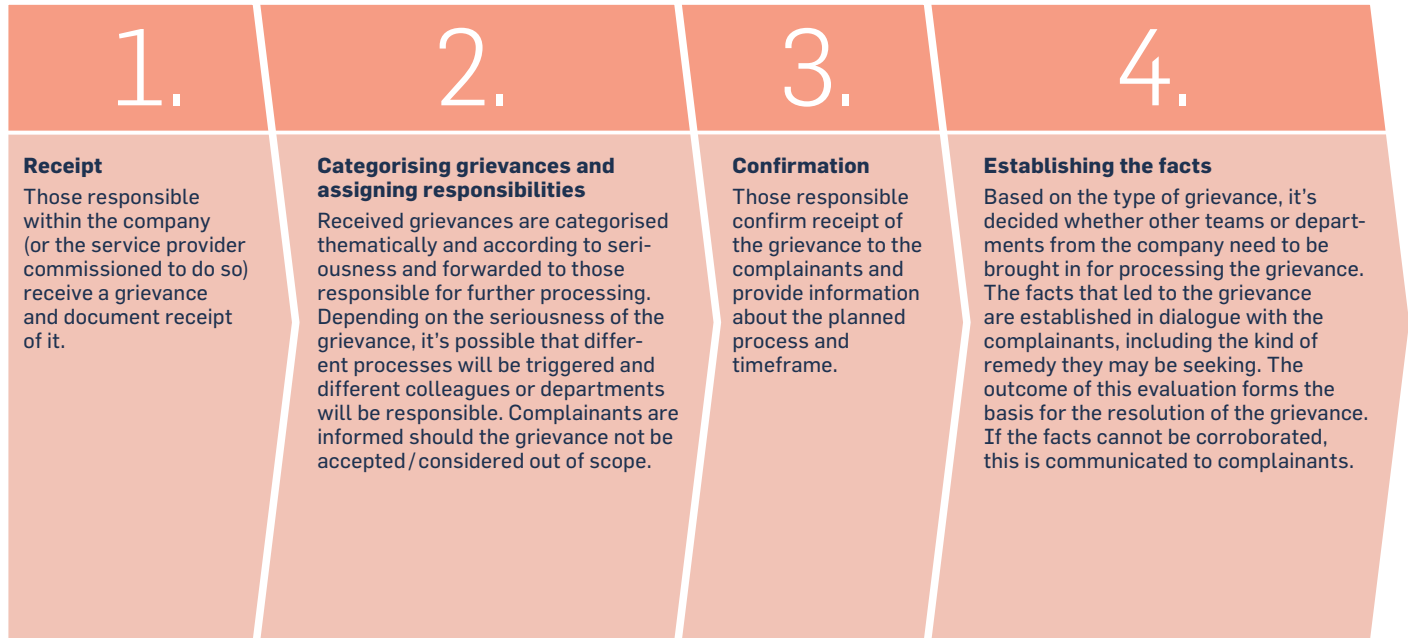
1.

Receipt

Those responsible within the company (or the service provider commissioned to do so) receive a grievance and document receipt of it.

2.

Categorising grievances and assigning responsibilities

Received grievances are categorised thematically and according to seriousness and forwarded to those responsible for further processing. Depending on the seriousness of the grievance, it's possible that different processes will be triggered and different colleagues or departments will be responsible. Complainants are informed should the grievance not be accepted / considered out of scope.

3.

Confirmation

Those responsible confirm receipt of the grievance to the complainants and provide information about the planned process and timeframe.

4.

Establishing the facts

Based on the type of grievance, it's decided whether other teams or departments from the company need to be brought in for processing the grievance. The facts that led to the grievance are established in dialogue with the complainants, including the kind of remedy they may be seeking. The outcome of this evaluation forms the basis for the resolution of the grievance. If the facts cannot be corroborated, this is communicated to complainants.